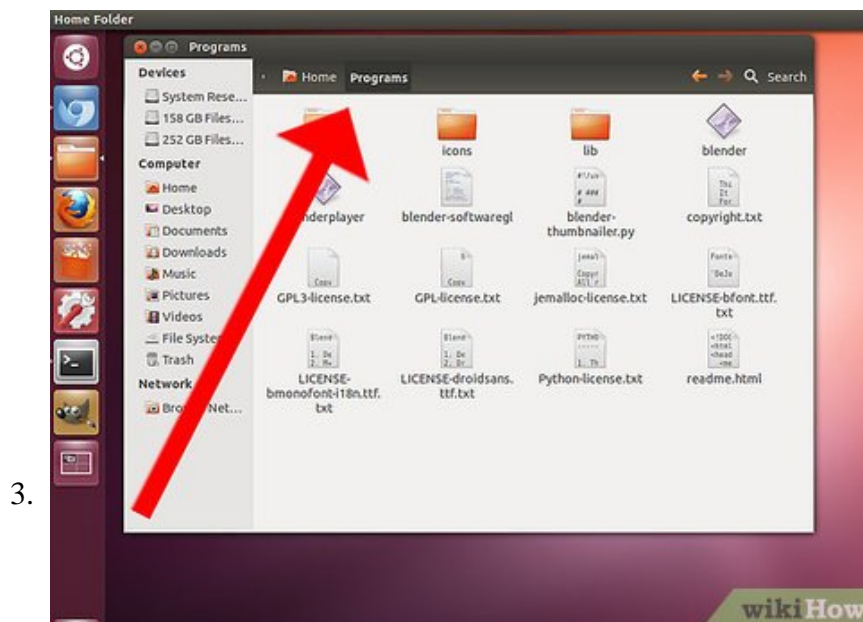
Home Folder

Programs

Devices
System Rese...
158 GB Files...
252 GB Files...
Computer
Home
Desktop
Documents
Downloads
Music
Pictures
Videos
File Syster
Trash
Network
Bro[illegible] Net...

Home Programs

Search

icons
lib
blender
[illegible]nderplayer
blender-softwaregl
blender-thumbnailer.py
copyright.txt
GPL3-license.txt
GPL-license.txt
jemalloc-license.txt
LICENSE-bfont.ttf.txt
LICENSE-bmonofont-i18n.ttf.txt
LICENSE-droidsans.ttf.txt
Python-license.txt
readme.html

3.

wikiHow